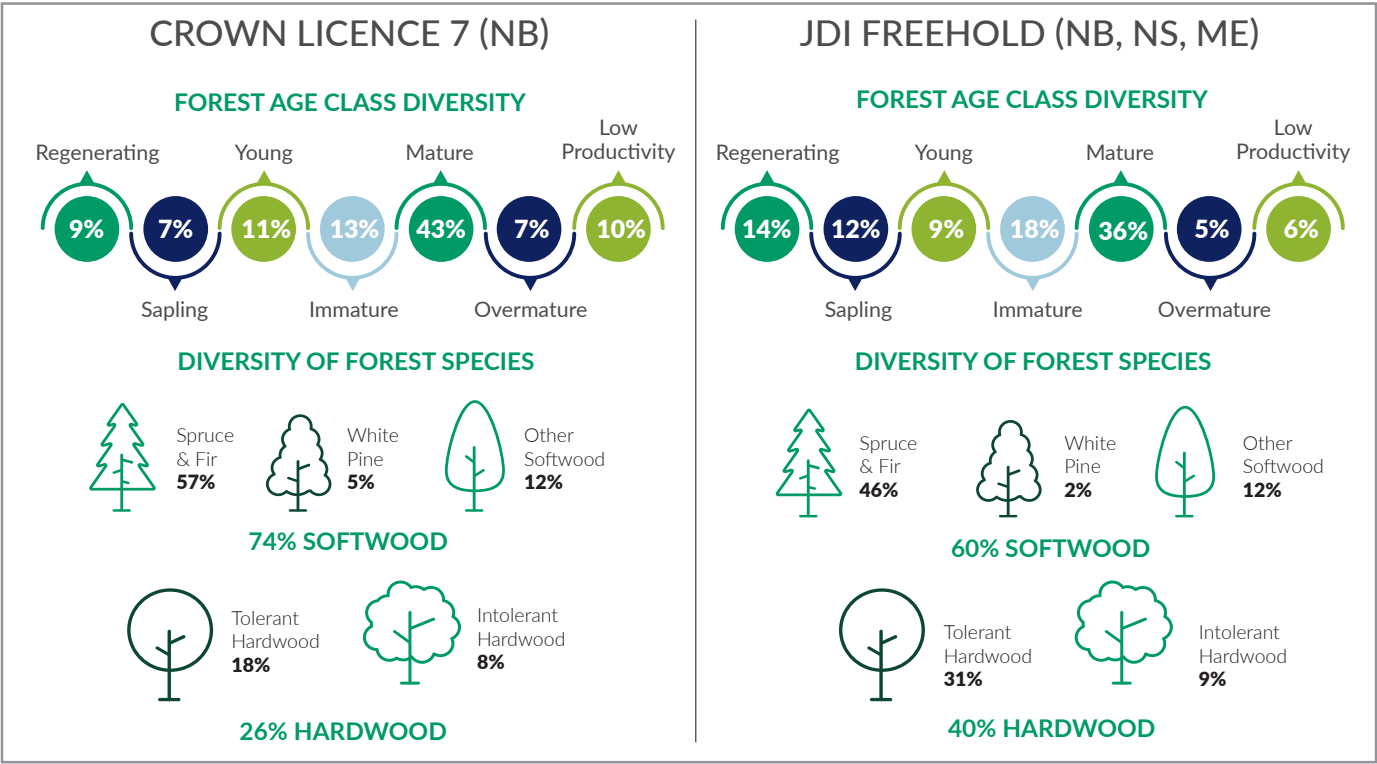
CROWN LICENCE 7 (NB)

FOREST AGE CLASS DIVERSITY

Regenerating 9%
Sapling 7%
Young 11%
Immature 13%
Mature 43%
Overmature 7%
Low Productivity 10%

DIVERSITY OF FOREST SPECIES

Spruce & Fir 57%
White Pine 5%
Other Softwood 12%

74% SOFTWOOD

Tolerant Hardwood 18%
Intolerant Hardwood 8%

26% HARDWOOD

JDI FREEHOLD (NB, NS, ME)

FOREST AGE CLASS DIVERSITY

Regenerating 14%
Sapling 12%
Young 9%
Immature 18%
Mature 36%
Overmature 5%
Low Productivity 6%

DIVERSITY OF FOREST SPECIES

Spruce & Fir 46%
White Pine 2%
Other Softwood 12%

60% SOFTWOOD

Tolerant Hardwood 31%
Intolerant Hardwood 9%

40% HARDWOOD